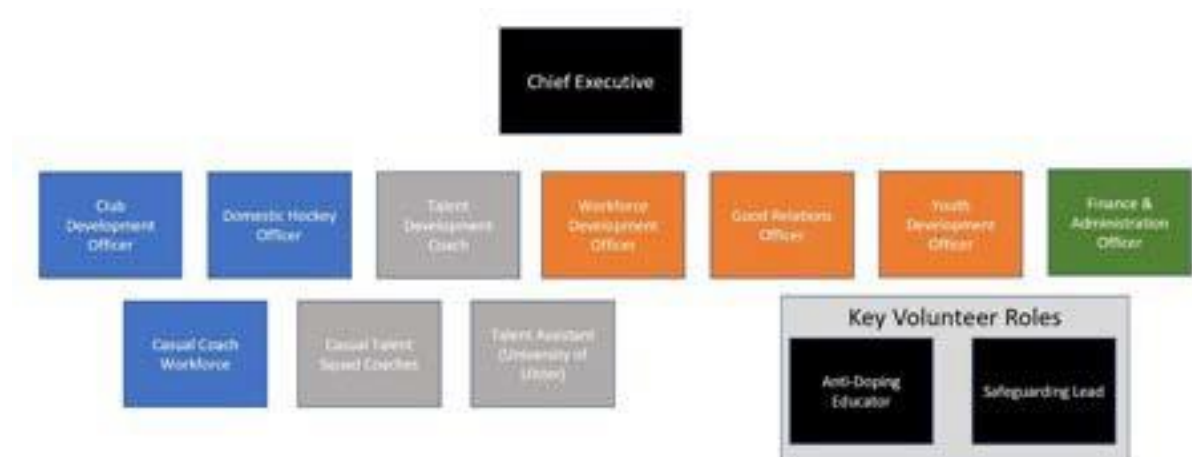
Chief Executive

Club Development Officer

Domestic Hockey Officer

Talent Development Coach

Workforce Development Officer

Good Relations Officer

Youth Development Officer

Finance & Administration Officer

Casual Coach Workforce

Casual Talent Squad Coaches

Talent Assistant (University of Ulster)

Key Volunteer Roles

Anti-Doping Educator

Safeguarding Lead